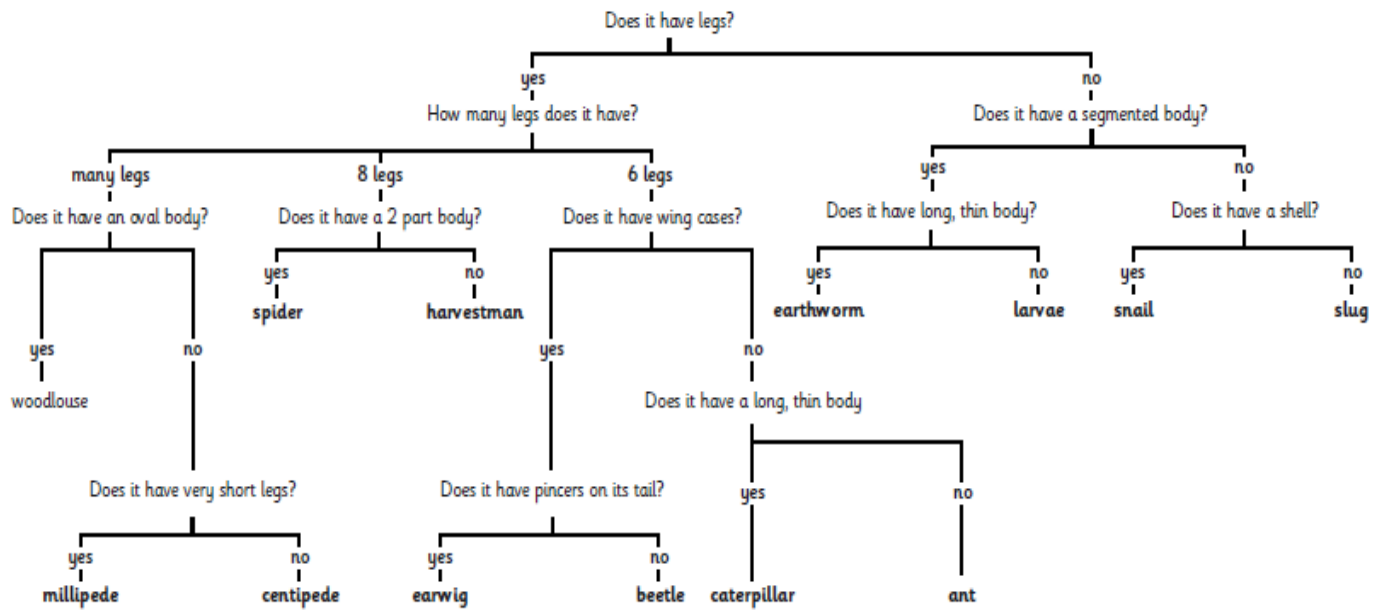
Does it have legs?

yes

How many legs does it have?

no

Does it have a segmented body?

many legs

Does it have an oval body?

8 legs

Does it have a 2 part body?

6 legs

Does it have wing cases?

yes

Does it have long, thin body?

no

Does it have a shell?

yes
spider

no
harvestman

yes
earthworm

no
larvae

yes
snail

no
slug

yes
woodlouse

no

yes

no

Does it have a long, thin body

Does it have very short legs?

Does it have pincers on its tail?

yes

no

yes
millipede

no
centipede

yes
earwig

no
beetle

caterpillar

ant